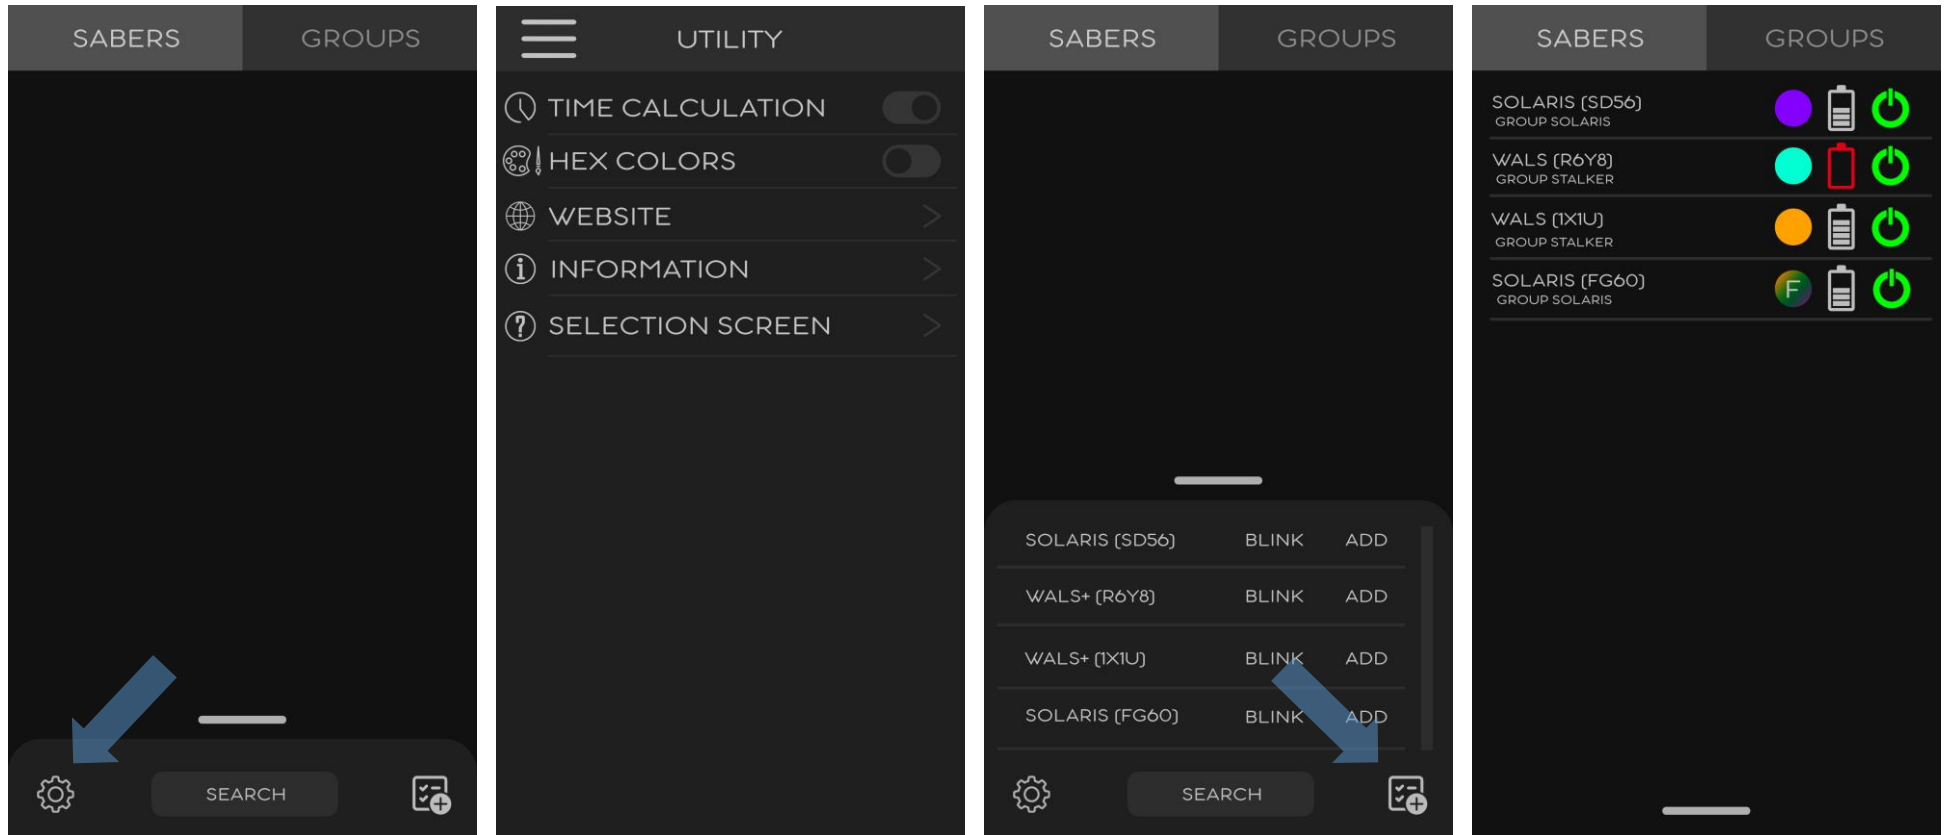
SABERS GROUPS

SEARCH

UTILITY

TIME CALCULATION

HEX COLORS

WEBSITE

INFORMATION

SELECTION SCREEN

SABERS GROUPS

| | | |
|---|---|---|
| SOLARIS (SD56) | BLINK | ADD |
| WALS+ (R6Y8) | BLINK | ADD |
| WALS+ (1X1U) | BLINK | ADD |
| SOLARIS (FG60) | BLINK | ADD |

SEARCH

SABERS GROUPS

SOLARIS (SD56)
GROUP SOLARIS

WALS (R6Y8)
GROUP STALKER

WALS (1X1U)
GROUP STALKER

SOLARIS (FG60)
GROUP SOLARIS

F